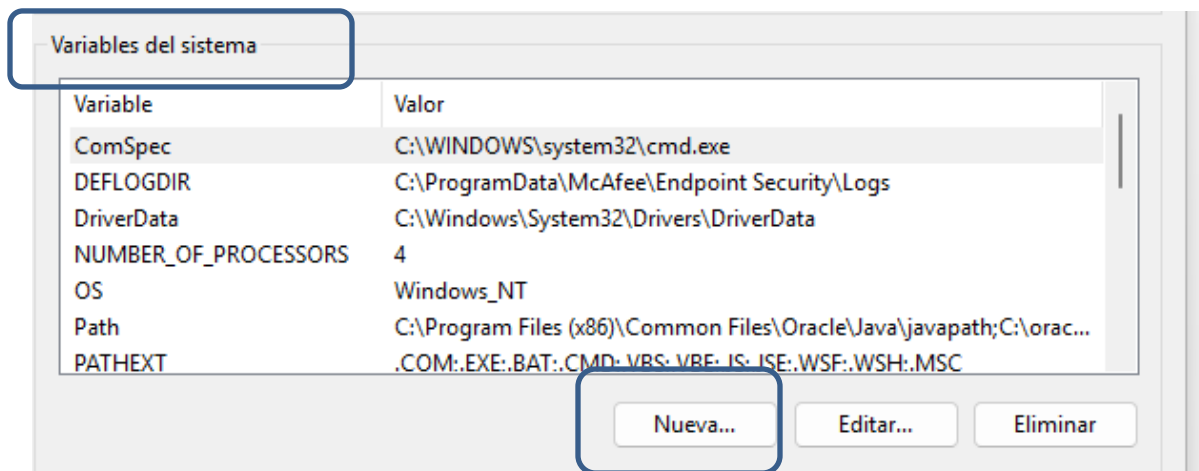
Variables del sistema

| Variable | Valor |
|---|---|
| ComSpec | C:\WINDOWS\system32\cmd.exe |
| DEFLOGDIR | C:\ProgramData\McAfee\Endpoint Security\Logs |
| DriverData | C:\Windows\System32\Drivers\DriverData |
| NUMBER_OF_PROCESSORS | 4 |
| OS | Windows_NT |
| Path | C:\Program Files (x86)\Common Files\Oracle\Java\javapath;C:\orac... |
| PATHEXT | .COM;.EXE;.BAT;.CMD;.VBS;.VBE;.JS;.JSE;.WSF;.WSH;.MSC |

Nueva... Editar... Eliminar